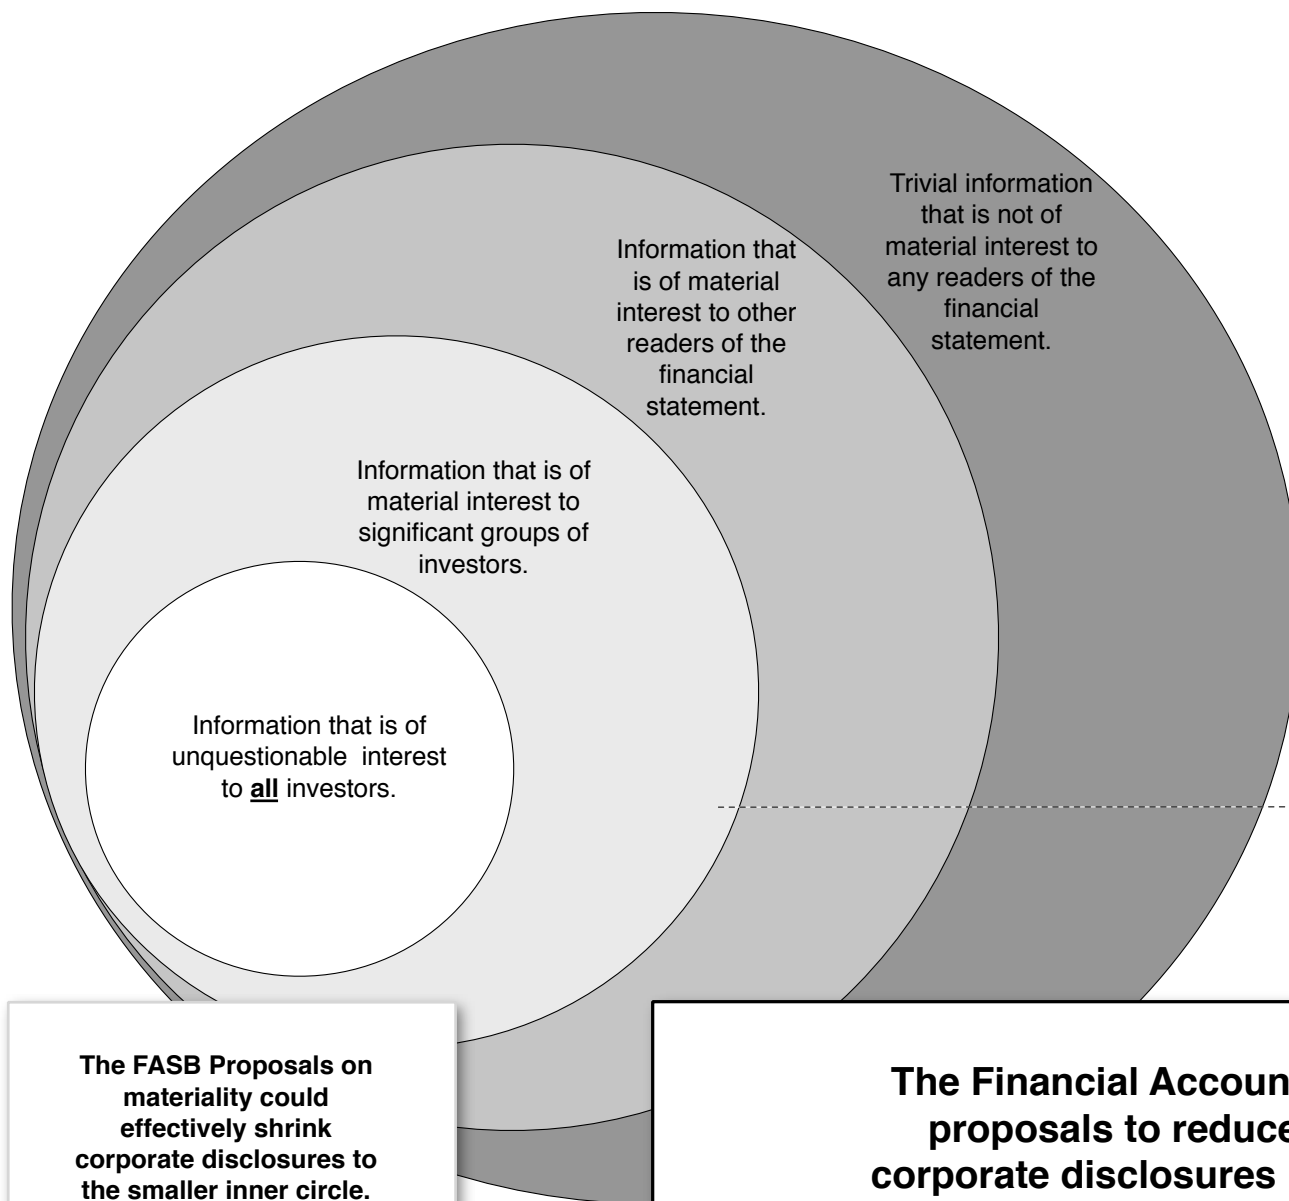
Trivial information that is not of material interest to any readers of the financial statement.

Information that is of material interest to other readers of the financial statement.

Information that is of material interest to significant groups of investors.

Information that is of unquestionable interest to **all** investors.

**The FASB Proposals on materiality could effectively shrink corporate disclosures to the smaller inner circle.**

**The Financial Accoun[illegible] proposals to reduce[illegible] corporate disclosures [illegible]**